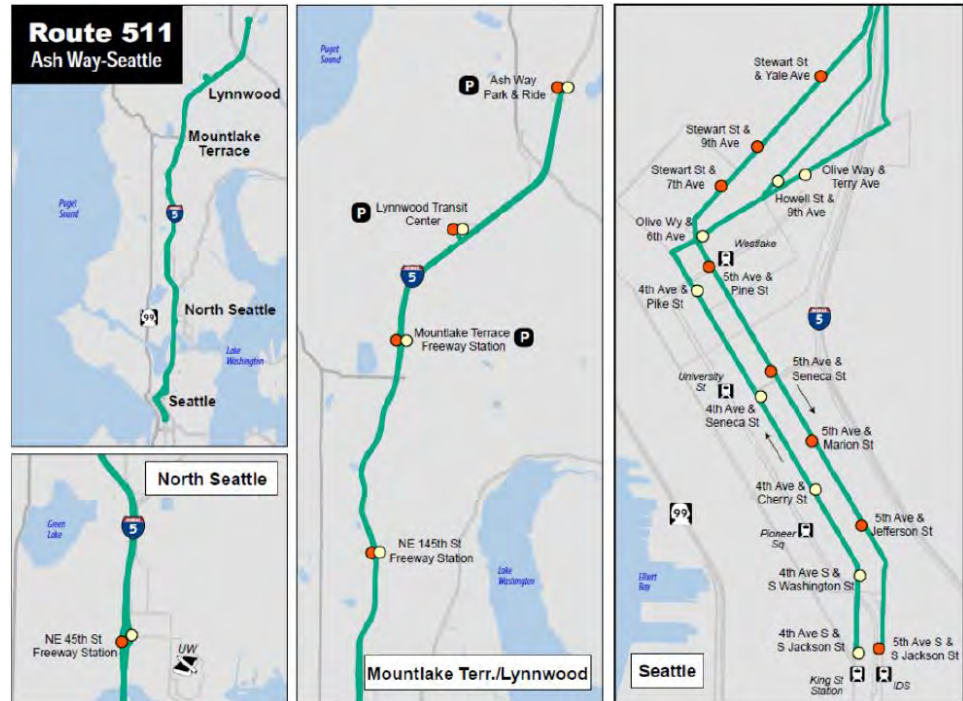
Route 511
Ash Way-Seattle

Lynnwood
Mountlake Terrace
Puget Sound
5
99
North Seattle
Lake Washington
Seattle

North Seattle
Green Lake
5
NE 45th St Freeway Station
UW

Puget Sound
P Ash Way Park & Ride
P Lynnwood Transit Center
5
Mountlake Terrace Freeway Station P
NE 145th St Freeway Station
Lake Washington
Mountlake Terr./Lynnwood

Stewart St & Yale Ave
Stewart St & 9th Ave
Stewart St & 7th Ave
Olive Way & Terry Ave
Howell St & 9th Ave
Olive Wy & 6th Ave
Westlake
5th Ave & Pine St
4th Ave & Pike St
5
5th Ave & Seneca St
University St
4th Ave & Seneca St
5th Ave & Marion St
4th Ave & Cherry St
99
5th Ave & Jefferson St
Pioneer Sq
Elliott Bay
4th Ave S & S Washington St
4th Ave S & S Jackson St
5th Ave S & S Jackson St
King St Station
IDS
Seattle